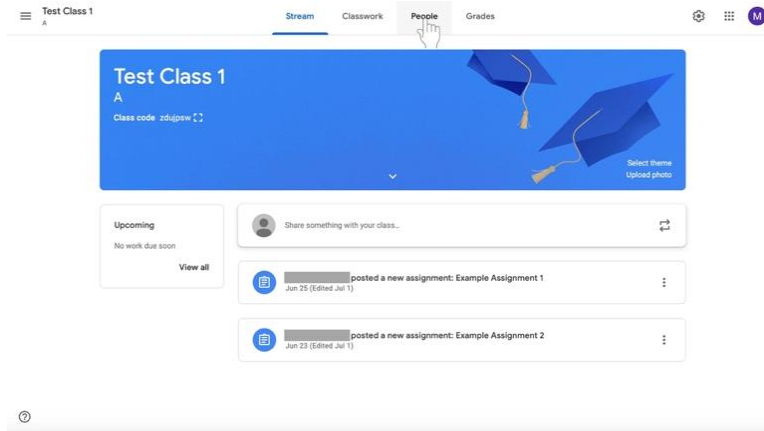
Test Class 1
A

Stream
Classwork
People
Grades

M

Test Class 1
A
Class code zdujpsw

Select theme
Upload photo

Upcoming
No work due soon
View all

Share something with your class...

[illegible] posted a new assignment: Example Assignment 1
Jun 25 (Edited Jul 1)

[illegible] posted a new assignment: Example Assignment 2
Jun 23 (Edited Jul 1)

?